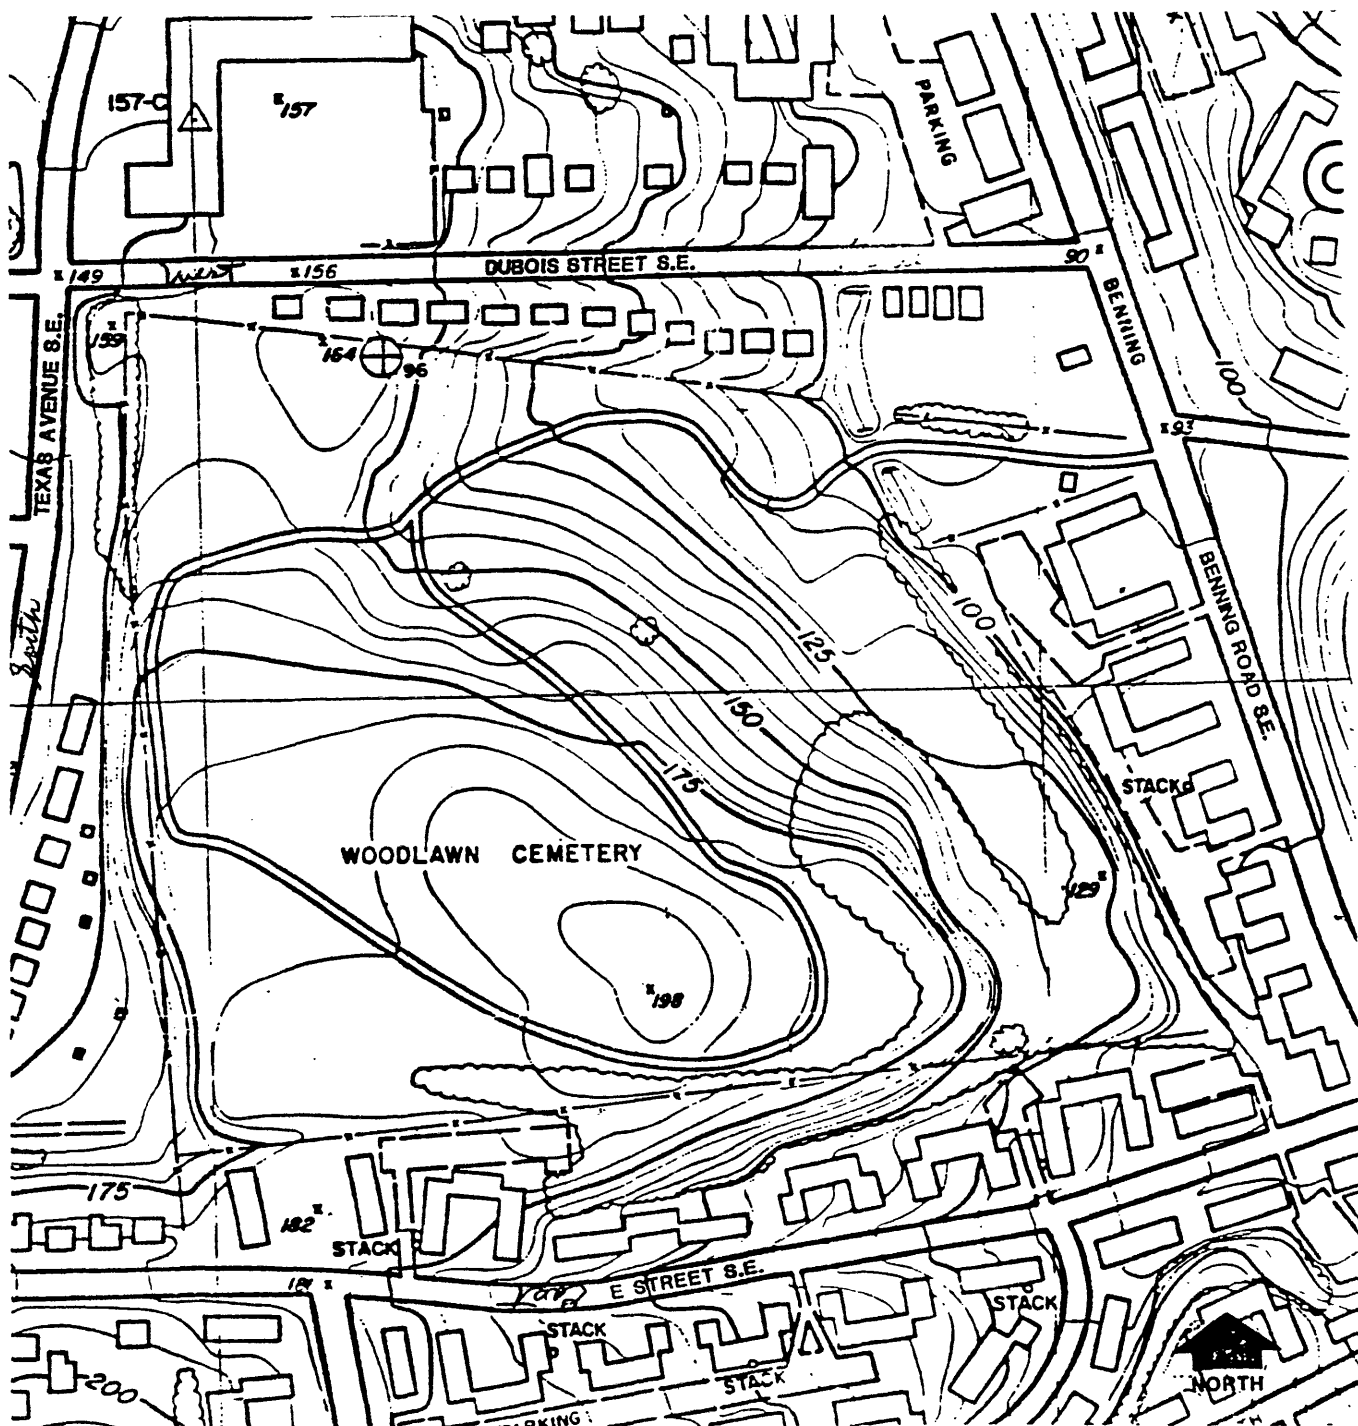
157-C
157
PARKING
149
West
156
DUBOIS STREET S.E.
90
BENNING
100
TEXAS AVENUE S.E.
159
164
96
93
South
100
125
BENNING ROAD S.E.
150
175
STACK
WOODLAWN CEMETERY
129
198
175
182
STACK
181
E STREET S.E.
East
STACK
STACK
STACK
200
NORTH
PARKING